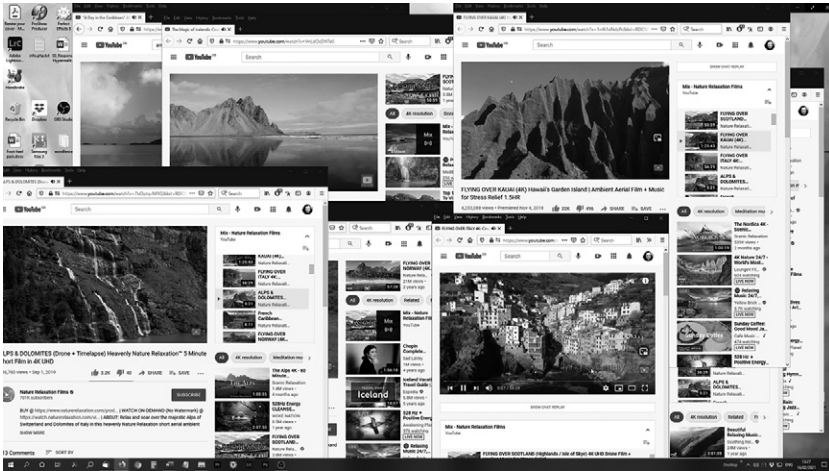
"A Day in the Caribbean"
The Magic of Icelandic Co...
FLYING OVER HAWAII
YouTube
Search
FLYING OVER KAUAI (4K) Hawaii's Garden Island | Ambient Aerial Film + Music for Stress Relief 1.5HR
4,233,288 views • Premiered Nov 8, 2019
20K 496 SHARE SAVE
SHOW CHAT REPLAY
Mix - Nature Relaxation Films
YouTube
FLYING OVER SCOTLAND...
Nature Relaxati...
FLYING OVER KAUAI (4K)...
FLYING OVER ITALY 4K...
ALPS & DOLOMITES...
All 4K resolution Meditation music
LPS & DOLOMITES (Drone + Timelapse) Heavenly Nature Relaxation™ 5 Minute hort Film in 4K UHD
16,760 views • Sep 1, 2019
3.2K 40 SHARE SAVE
Nature Relaxation Films
701K subscribers
SUBSCRIBE
SHOW MORE
13 Comments SORT BY
Mix - Nature Relaxation Films
KAUAI (4K)...
FLYING OVER ITALY 4K...
ALPS & DOLOMITES...
French Caribbean...
FLYING OVER NORWAY (4K)...
All 4K resolution Related
Mix - Nature Relaxation Films
Chopin Complete...
Iceland
SHOW CHAT REPLAY
Mix - Nature Relaxation Films
The Nordics 4K - Scenic Relaxation
4K Nature 24/7 World's Most...
Relaxing Music 24/7...
LIVE NOW
Sunday Coffee Good Mood Ja...
All 4K resolution Related
Beautiful Relaxing Music...
LIVE NOW
528 Hz